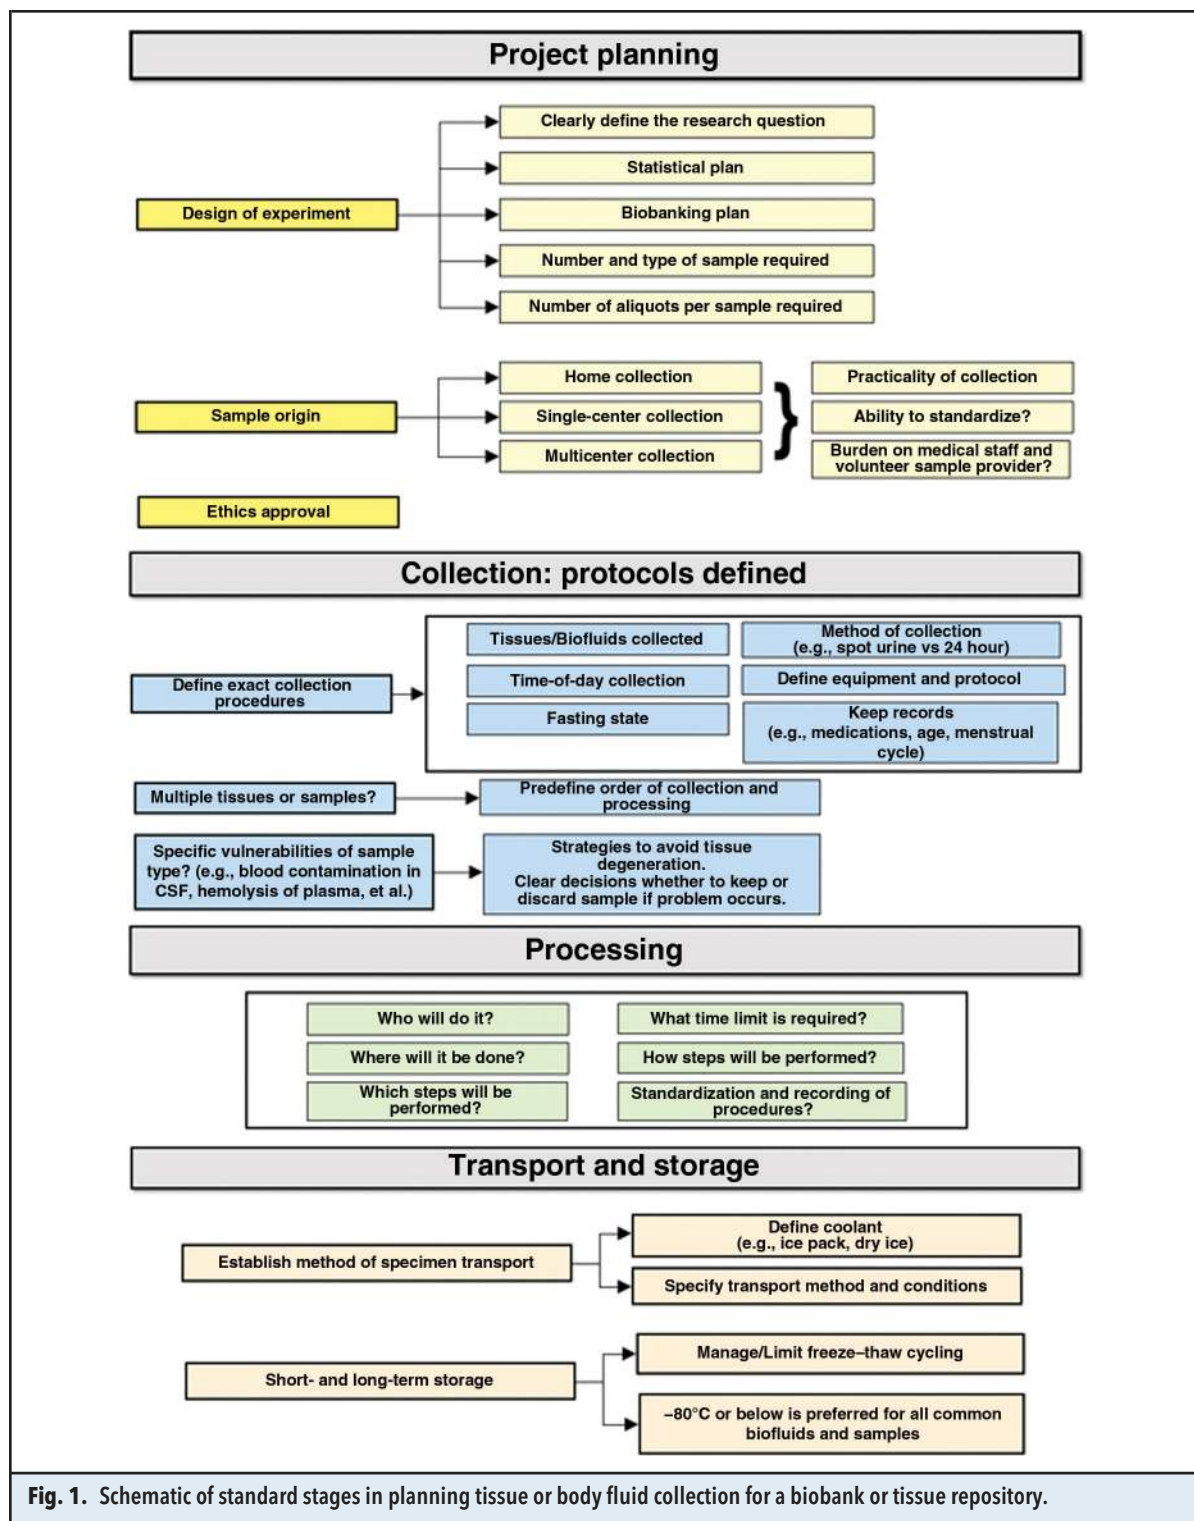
Project planning

Design of experiment

Clearly define the research question

Statistical plan

Biobanking plan

Number and type of sample required

Number of aliquots per sample required

Sample origin

Home collection

Single-center collection

Multicenter collection

Practicality of collection

Ability to standardize?

Burden on medical staff and volunteer sample provider?

Ethics approval

Collection: protocols defined

Define exact collection procedures

Tissues/Biofluids collected

Method of collection (e.g., spot urine vs 24 hour)

Time-of-day collection

Define equipment and protocol

Fasting state

Keep records (e.g., medications, age, menstrual cycle)

Multiple tissues or samples?

Predefine order of collection and processing

Specific vulnerabilities of sample type? (e.g., blood contamination in CSF, hemolysis of plasma, et al.)

Strategies to avoid tissue degeneration. Clear decisions whether to keep or discard sample if problem occurs.

Processing

Who will do it?

What time limit is required?

Where will it be done?

How steps will be performed?

Which steps will be performed?

Standardization and recording of procedures?

Transport and storage

Establish method of specimen transport

Define coolant (e.g., ice pack, dry ice)

Specify transport method and conditions

Short- and long-term storage

Manage/Limit freeze–thaw cycling

−80°C or below is preferred for all common biofluids and samples

Fig. 1. Schematic of standard stages in planning tissue or body fluid collection for a biobank or tissue repository.